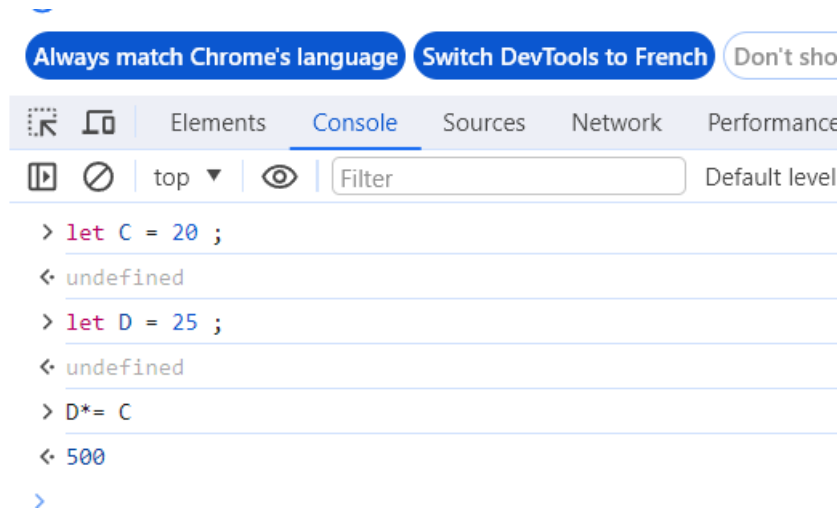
Always match Chrome's language | Switch DevTools to French | Don't sho

Elements Console Sources Network Performance

top ▼ Filter Default level

> let C = 20 ;
<· undefined
> let D = 25 ;
<· undefined
> D*= C
<· 500
>